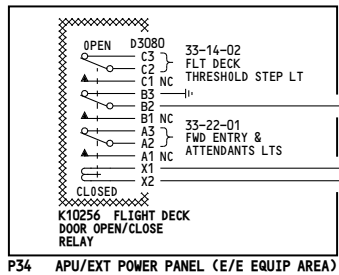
OPEN D3080
C3
C2
C1 NC
B3
B2
B1 NC
A3
A2
A1 NC
X1
X2
CLOSED

33-14-02
FLT DECK
THRESHOLD STEP LT

33-22-01
FWD ENTRY &
ATTENDANTS LTS

K10256 FLIGHT DECK
DOOR OPEN/CLOSE
RELAY

P34 APU/EXT POWER PANEL (E/E EQUIP AREA)